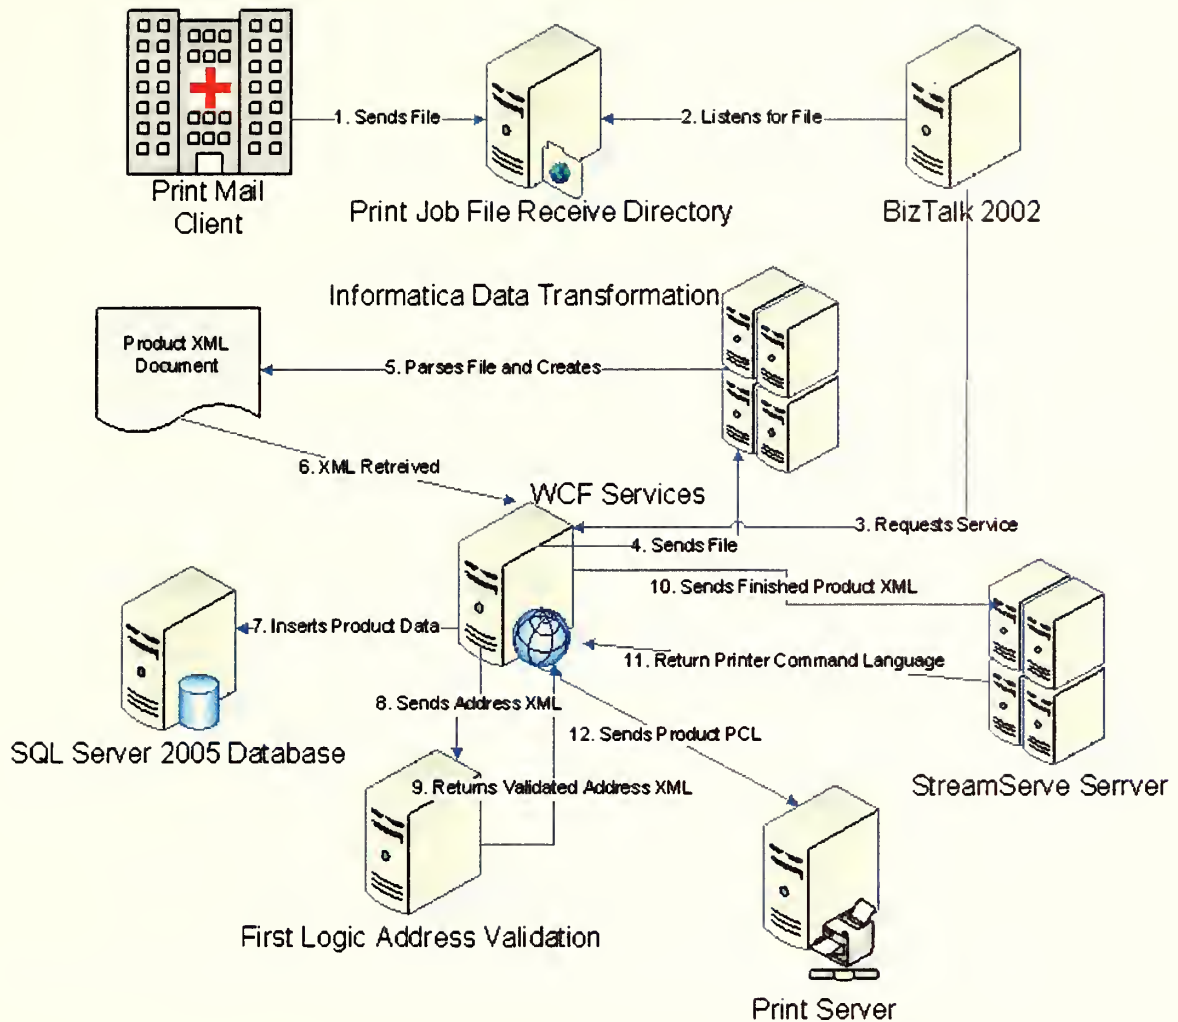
Print Mail Client

1. Sends File

Print Job File Receive Directory

2. Listens for File

BizTalk 2002

Informatica Data Transformation

Product XML Document

5. Parses File and Creates

6. XML Retreived

WCF Services

3. Requests Service

4. Sends File

10. Sends Finished Product XML

7. Inserts Product Data

11. Return Printer Command Language

8. Sends Address XML

12. Sends Product PCL

SQL Server 2005 Database

9. Returns Validated Address XML

StreamServe Serrver

First Logic Address Validation

Print Server